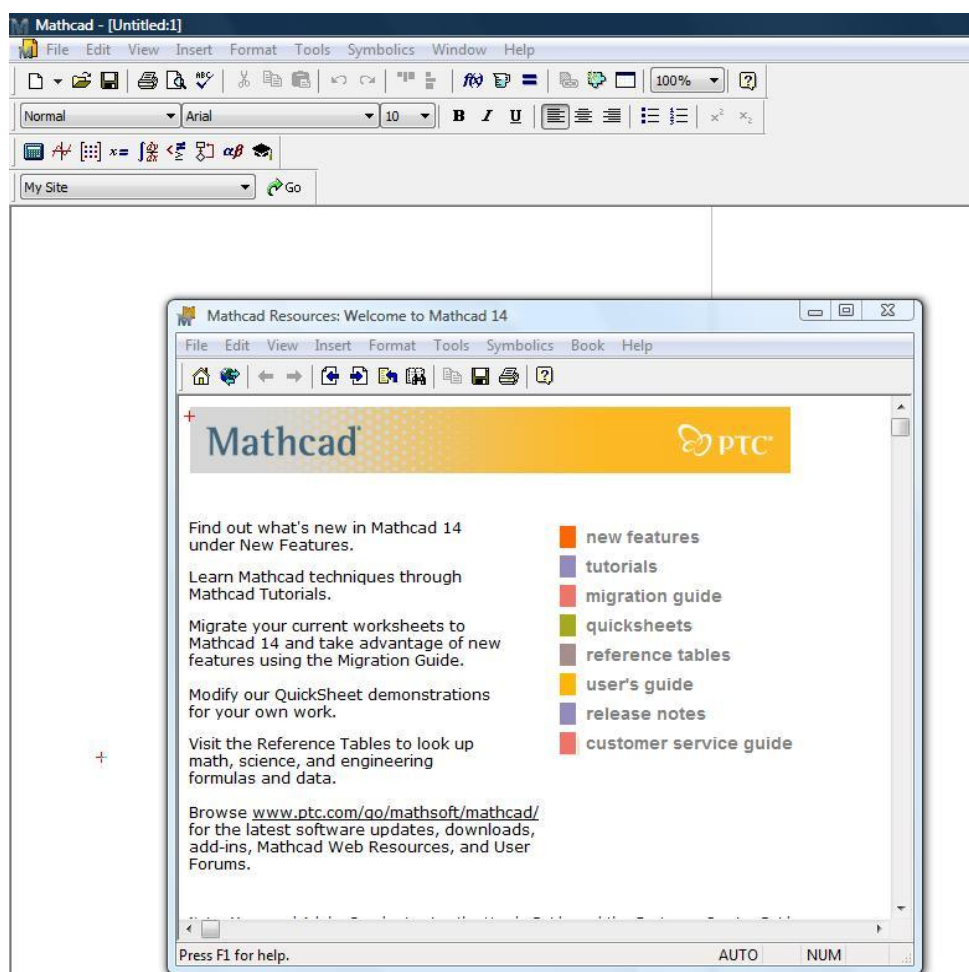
Mathcad - [Untitled:1]
File Edit View Insert Format Tools Symbolics Window Help
100%
Normal Arial 10 B I U
My Site Go

Mathcad Resources: Welcome to Mathcad 14
File Edit View Insert Format Tools Symbolics Book Help

Mathcad PTC

Find out what's new in Mathcad 14 under New Features.

Learn Mathcad techniques through Mathcad Tutorials.

Migrate your current worksheets to Mathcad 14 and take advantage of new features using the Migration Guide.

Modify our QuickSheet demonstrations for your own work.

Visit the Reference Tables to look up math, science, and engineering formulas and data.

Browse www.ptc.com/go/mathsoft/mathcad/ for the latest software updates, downloads, add-ins, Mathcad Web Resources, and User Forums.

new features
tutorials
migration guide
quicksheets
reference tables
user's guide
release notes
customer service guide

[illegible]

Press F1 for help. AUTO NUM